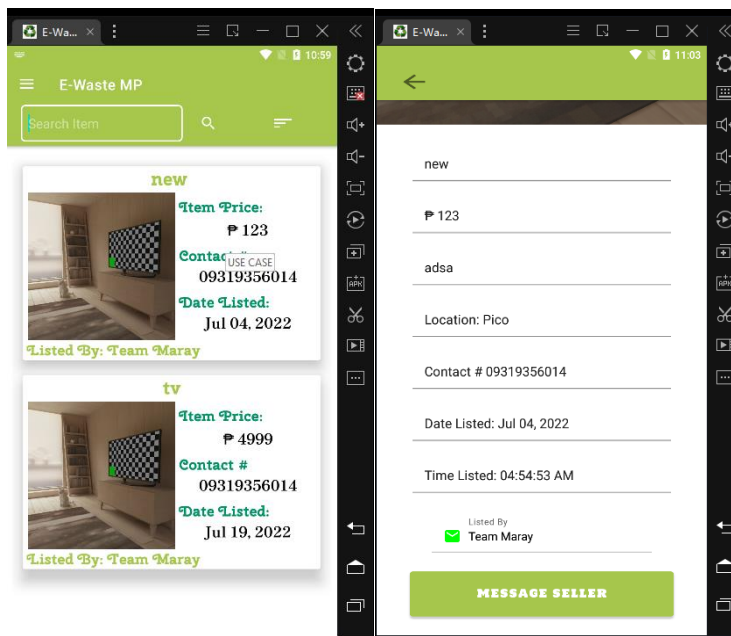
E-Wa... ×

10:59

E-Waste MP

Search Item

new

Item Price:
₱ 123

Contact #
USE CASE
09319356014

Date Listed:
Jul 04, 2022

Listed By: Team Maray

tv

Item Price:
₱ 4999

Contact #
09319356014

Date Listed:
Jul 19, 2022

Listed By: Team Maray

E-Wa... ×

11:03

new

₱ 123

adsa

Location: Pico

Contact # 09319356014

Date Listed: Jul 04, 2022

Time Listed: 04:54:53 AM

Listed By
Team Maray

MESSAGE SELLER